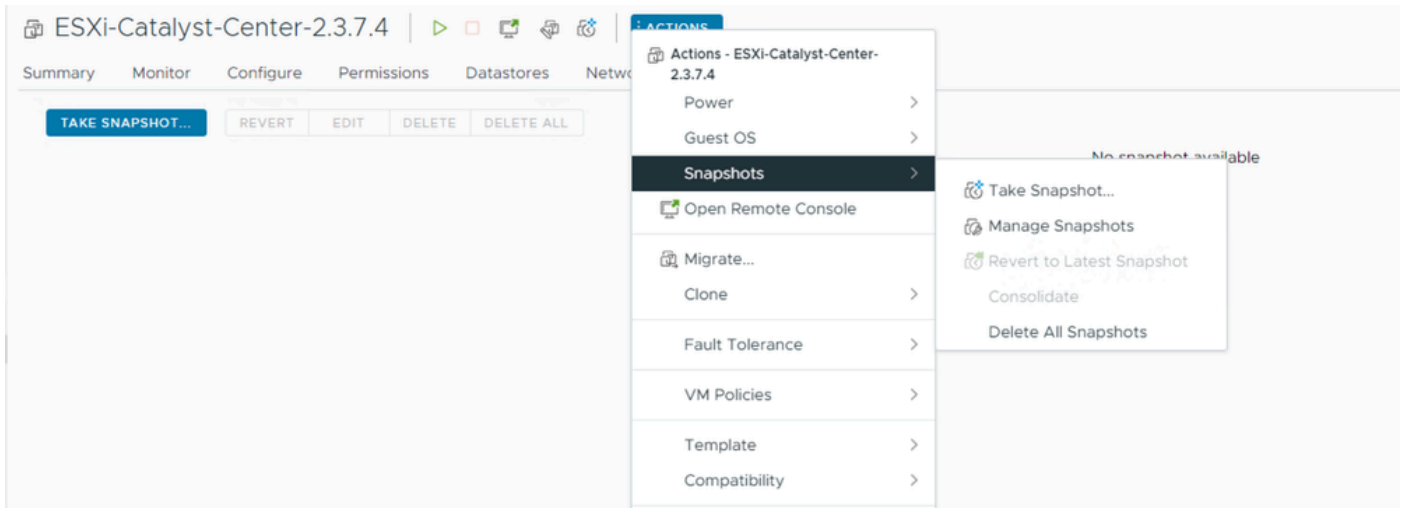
ESXi-Catalyst-Center-2.3.7.4

ACTIONS

Summary Monitor Configure Permissions Datastores Netw

TAKE SNAPSHOT... REVERT EDIT DELETE DELETE ALL

Actions - ESXi-Catalyst-Center-2.3.7.4
Power
Guest OS
Snapshots
Open Remote Console
Migrate...
Clone
Fault Tolerance
VM Policies
Template
Compatibility

No snapshot available

Take Snapshot...
Manage Snapshots
Revert to Latest Snapshot
Consolidate
Delete All Snapshots